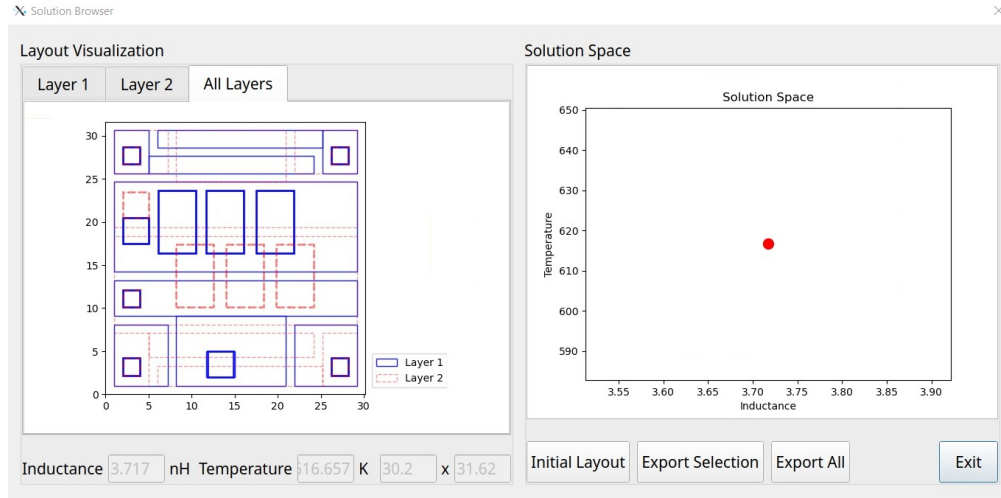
Solution Browser

Layout Visualization

Layer 1 | Layer 2 | All Layers

30
25
20
15
10
5
0
0 5 10 15 20 25 30

Layer 1
Layer 2

Solution Space

Solution Space

650
640
630
620
610
600
590
Temperature
3.55 3.60 3.65 3.70 3.75 3.80 3.85 3.90
Inductance

Inductance 3.717 nH Temperature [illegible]16.657 K 30.2 x 31.62

Initial Layout | Export Selection | Export All | Exit